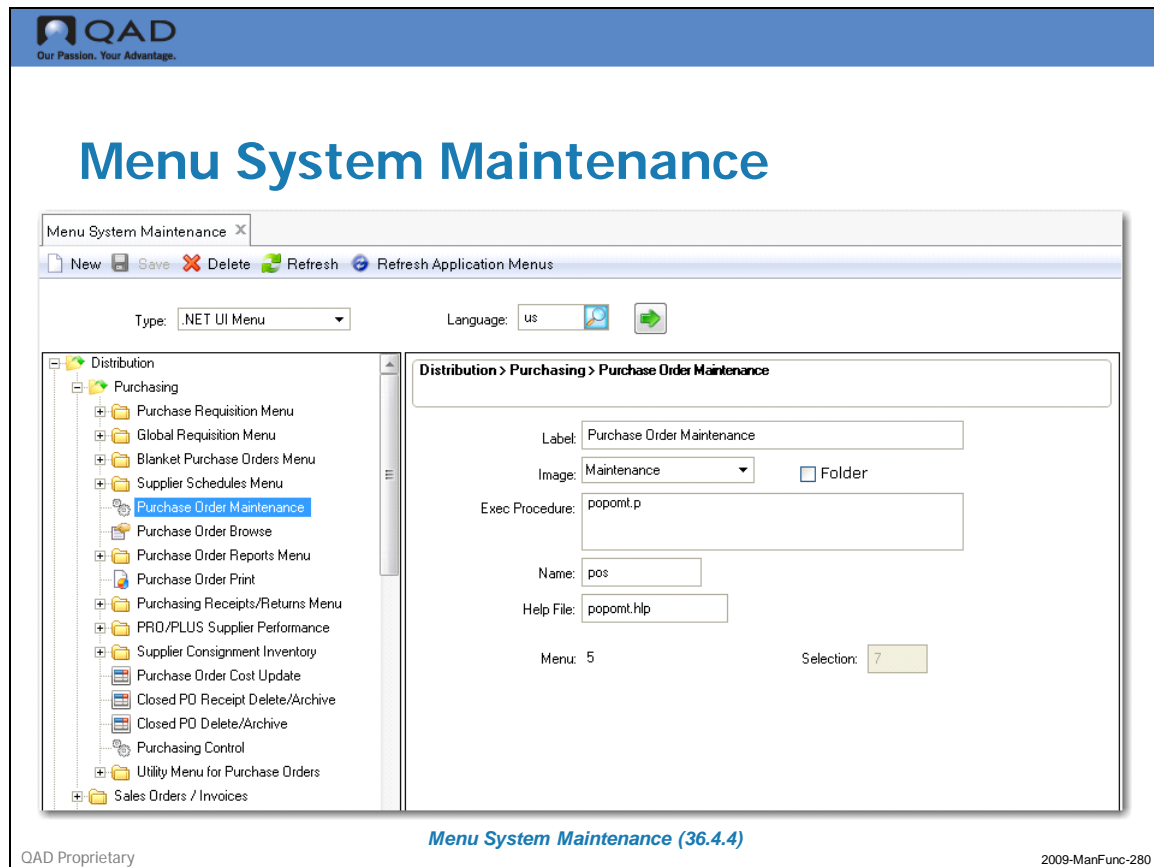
QAD
Our Passion. Your Advantage.

Menu System Maintenance

Menu System Maintenance

New Save Delete Refresh Refresh Application Menus

Type: .NET UI Menu

Language: us

Distribution
Purchasing
Purchase Requisition Menu
Global Requisition Menu
Blanket Purchase Orders Menu
Supplier Schedules Menu
Purchase Order Maintenance
Purchase Order Browse
Purchase Order Reports Menu
Purchase Order Print
Purchasing Receipts/Returns Menu
PRO/PLUS Supplier Performance
Supplier Consignment Inventory
Purchase Order Cost Update
Closed PO Receipt Delete/Archive
Closed PO Delete/Archive
Purchasing Control
Utility Menu for Purchase Orders
Sales Orders / Invoices

Distribution > Purchasing > Purchase Order Maintenance

Label: Purchase Order Maintenance

Image: Maintenance

Folder

Exec Procedure: popomt.p

Name: pos

Help File: popomt.hlp

Menu: 5

Selection: 7

Menu System Maintenance (36.4.4)

QAD Proprietary

2009-ManFunc-280